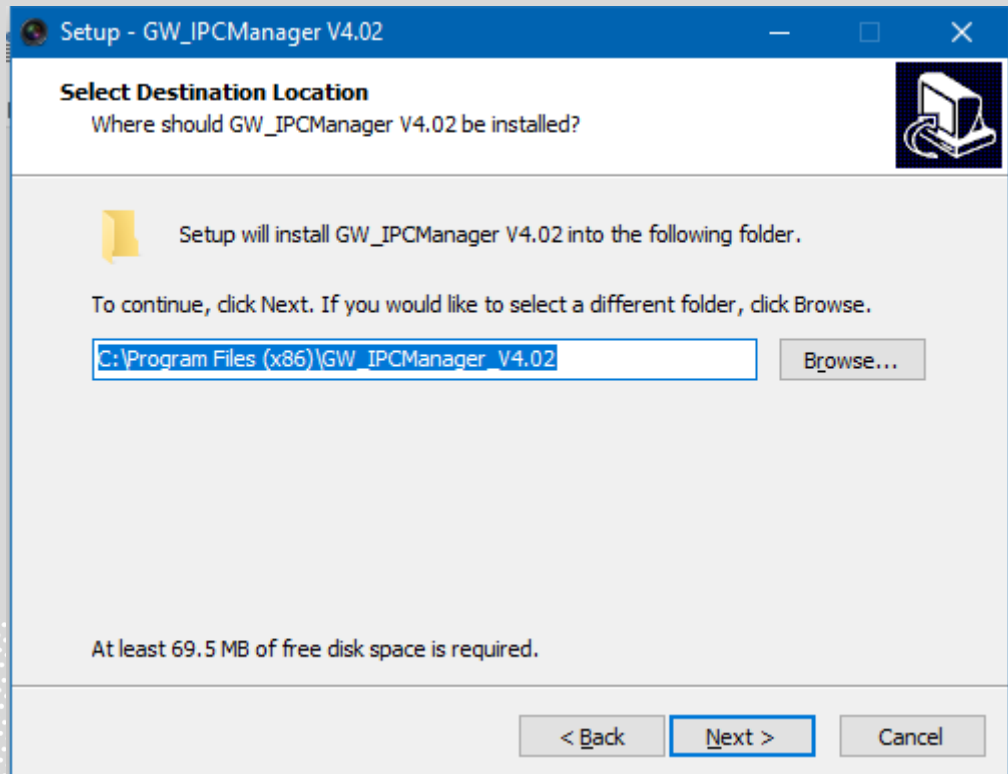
Setup - GW_IPCManager V4.02

Select Destination Location
Where should GW_IPCManager V4.02 be installed?

Setup will install GW_IPCManager V4.02 into the following folder.

To continue, click Next. If you would like to select a different folder, click Browse.

C:\Program Files (x86)\GW_IPCManager_V4.02

Browse...

At least 69.5 MB of free disk space is required.

< Back

Next >

Cancel